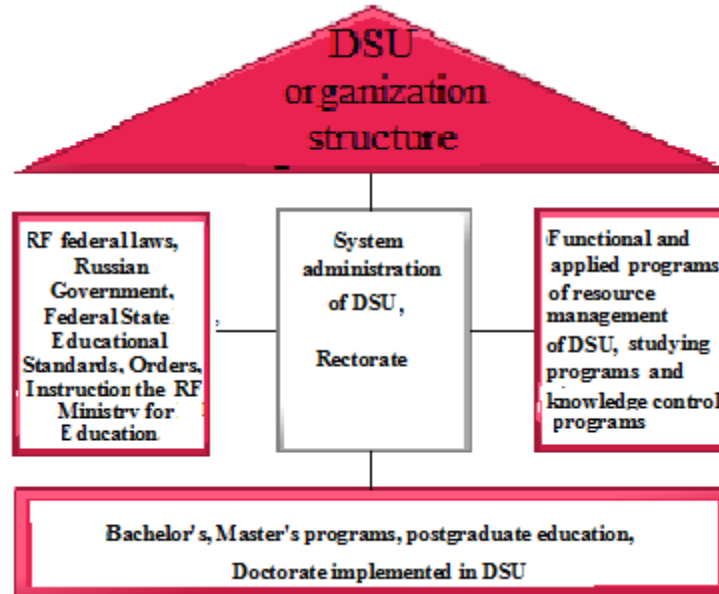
DSU organization structure

RF federal laws, Russian Government, Federal State Educational Standards, Orders, Instruction the RF Ministry for Education

System administration of DSU,

Rectorate

Functional and applied programs of resource management of DSU, studying programs and knowledge control programs

Bachelor's, Master's programs, postgraduate education, Doctorate implemented in DSU